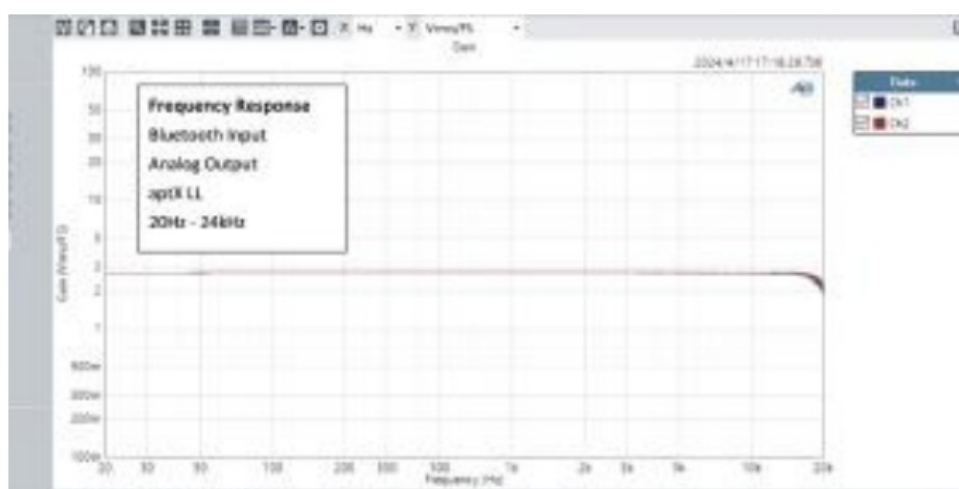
X Hz Y Vrms/FS

Gain

2024/4/17 17:16:28.736

AP

Frequency Response
Bluetooth Input
Analog Output
aptX LL
20Hz - 24kHz

Data
Ch1
Ch2

100
50
30
20
10
5
3
2
1
500m
300m
200m
100m

Gain (Vrms/FS)

20 30 50 100 200 300 500 1k 2k 3k 5k 10k 20k

Frequency (Hz)